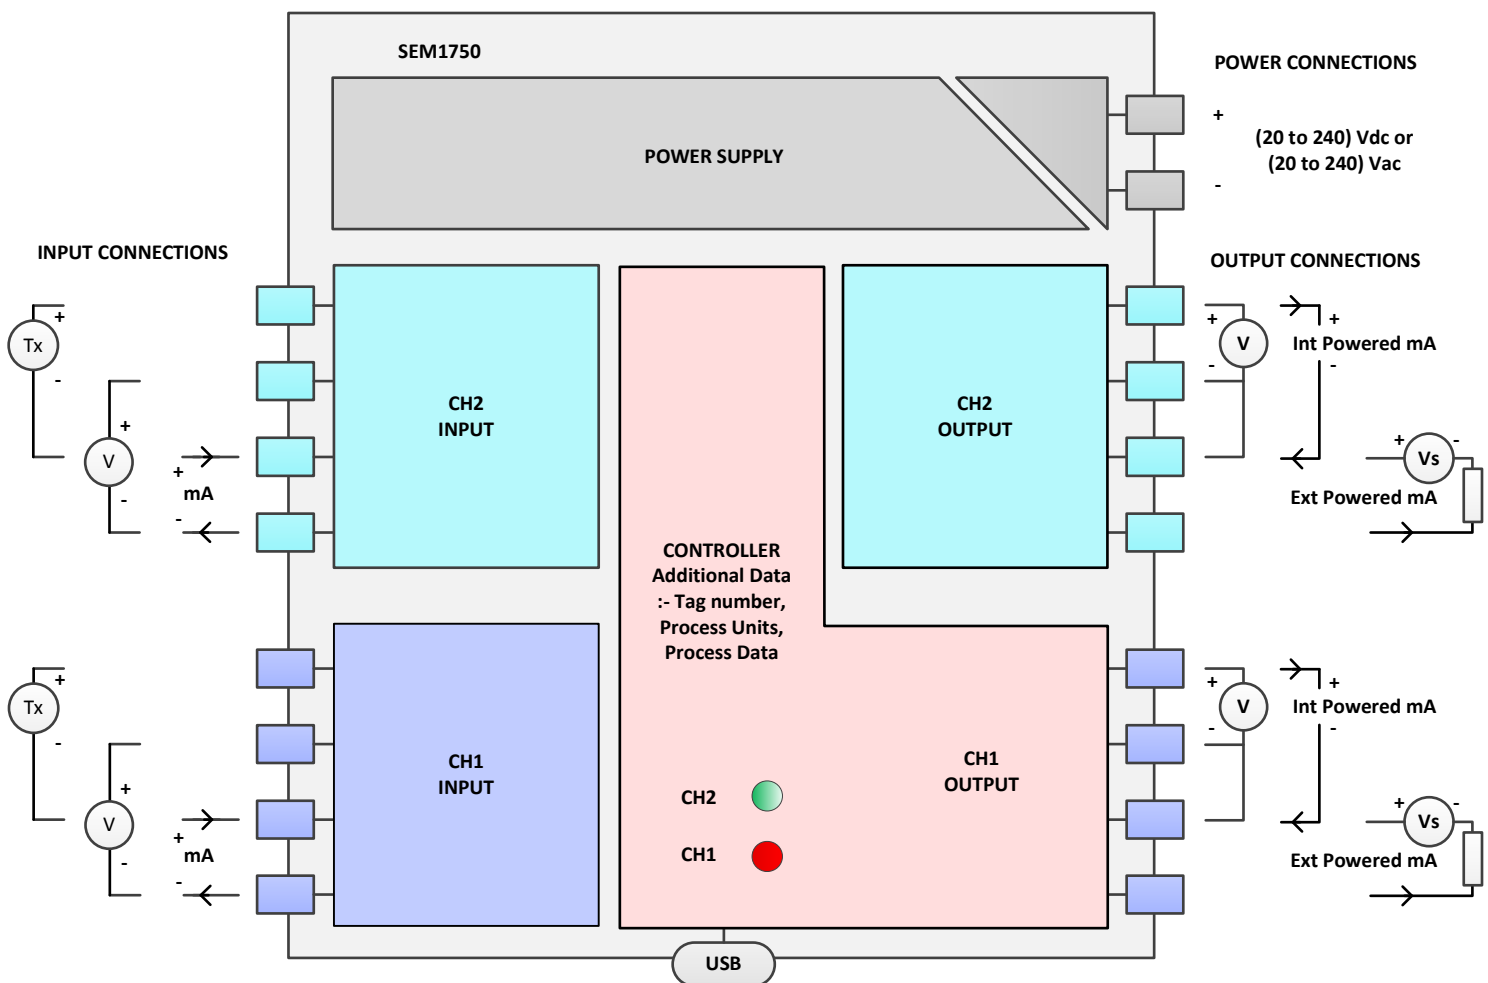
SEM1750

POWER CONNECTIONS

POWER SUPPLY

+

(20 to 240) Vdc or
(20 to 240) Vac

-

INPUT CONNECTIONS

OUTPUT CONNECTIONS

+
Tx
-

+
V
-

+
mA
-

CH2
INPUT

CH2
OUTPUT

+
V
-

+
Int Powered mA
-

+ Vs -

Ext Powered mA

CONTROLLER
Additional Data
:- Tag number,
Process Units,
Process Data

+
Tx
-

+
V
-

+
mA
-

CH1
INPUT

CH1
OUTPUT

+
V
-

+
Int Powered mA
-

+ Vs -

Ext Powered mA

CH2

CH1

USB